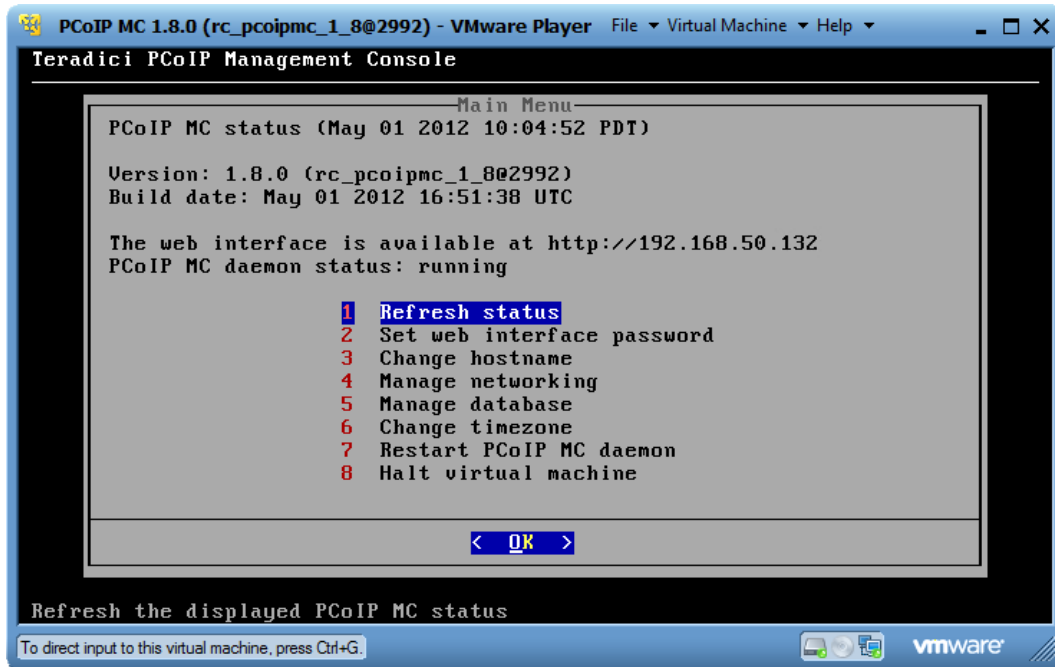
PCoIP MC 1.8.0 (rc_pcoipmc_1_8@2992) - VMware Player File ▾ Virtual Machine ▾ Help ▾

Teradici PCoIP Management Console

Main Menu

PCoIP MC status (May 01 2012 10:04:52 PDT)

Version: 1.8.0 (rc_pcoipmc_1_8@2992)
Build date: May 01 2012 16:51:38 UTC

The web interface is available at http://192.168.50.132
PCoIP MC daemon status: running

1 Refresh status
2 Set web interface password
3 Change hostname
4 Manage networking
5 Manage database
6 Change timezone
7 Restart PCoIP MC daemon
8 Halt virtual machine

< OK >

Refresh the displayed PCoIP MC status

To direct input to this virtual machine, press Ctrl+G.

vmware